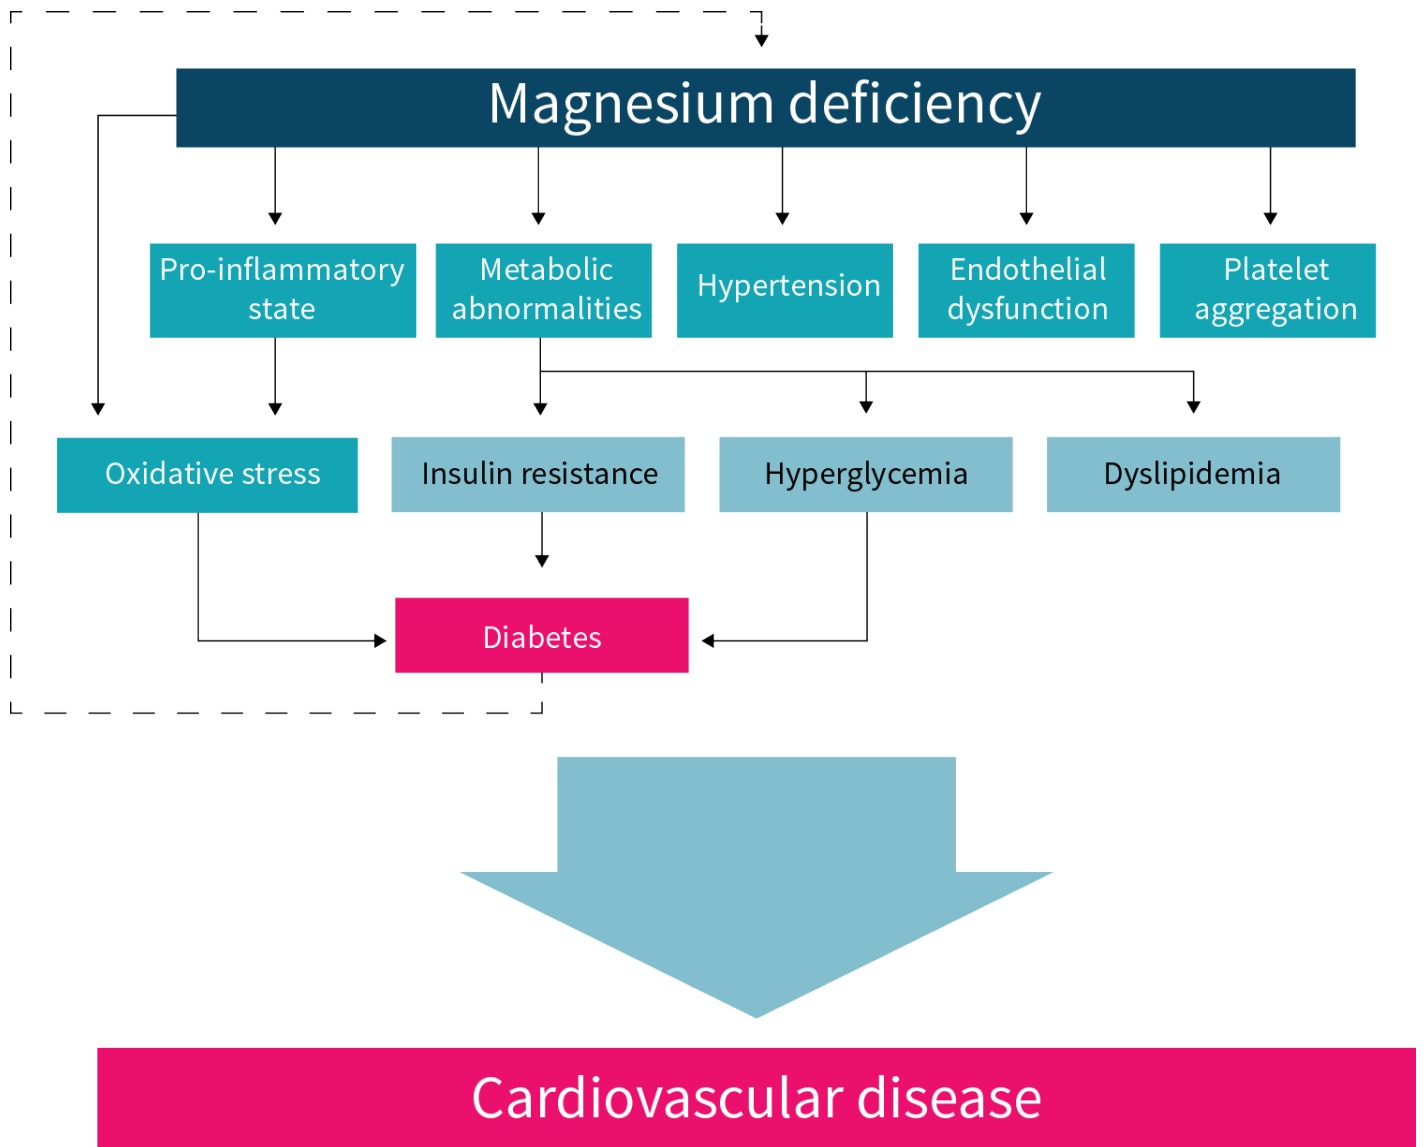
Magnesium deficiency

Pro-inflammatory state

Metabolic abnormalities

Hypertension

Endothelial dysfunction

Platelet aggregation

Oxidative stress

Insulin resistance

Hyperglycemia

Dyslipidemia

Diabetes

Cardiovascular disease